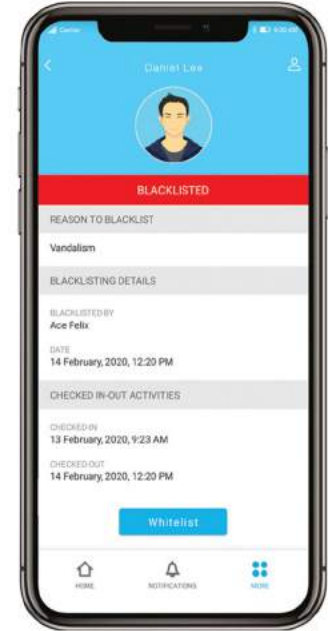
Carrier

4:30 AM

Daniel Lee

BLACKLISTED

REASON TO BLACKLIST

Vandalism

BLACKLISTING DETAILS

BLACKLISTED BY
Ace Felix

DATE
14 February, 2020, 12:20 PM

CHECKED IN-OUT ACTIVITIES

CHECKED-IN
13 February, 2020, 9:23 AM

CHECKED-OUT
14 February, 2020, 12:20 PM

Whitelist

HOME

NOTIFICATIONS

MORE